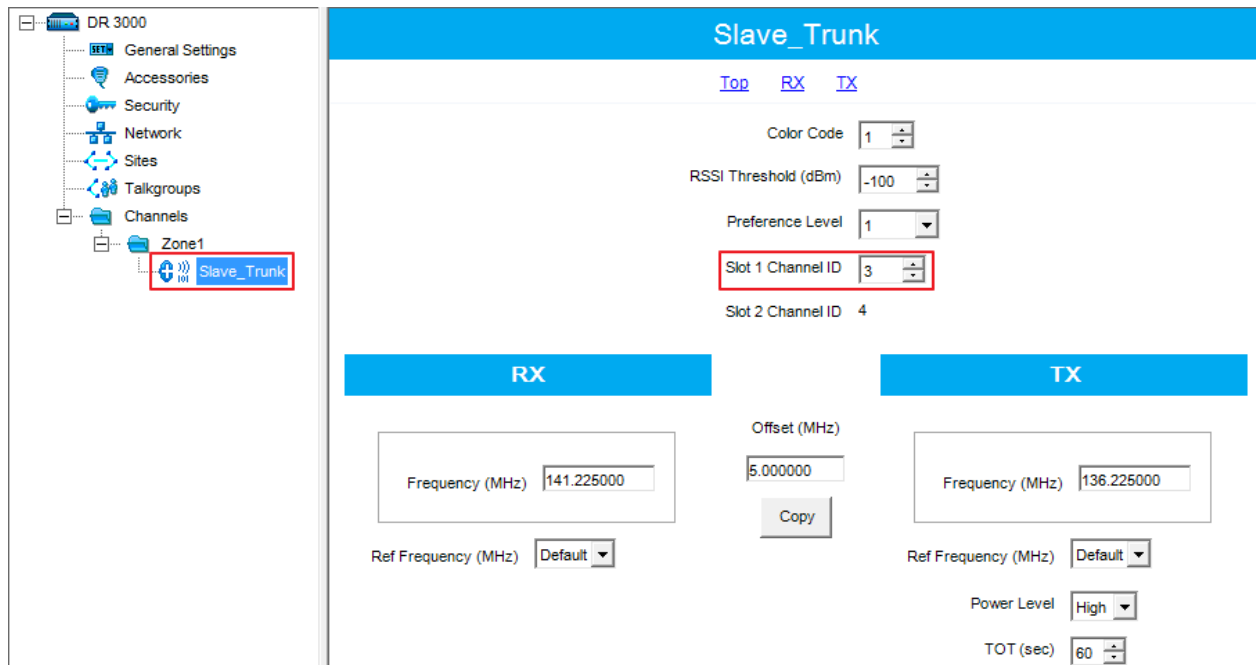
DR 3000
SET General Settings
Accessories
Security
Network
Sites
Talkgroups
Channels
Zone1
Slave_Trunk

Slave_Trunk

Top RX TX

Color Code 1
RSSI Threshold (dBm) -100
Preference Level 1
Slot 1 Channel ID 3
Slot 2 Channel ID 4

RX

Frequency (MHz) 141.225000
Ref Frequency (MHz) Default

Offset (MHz)
5.000000
Copy

TX

Frequency (MHz) 136.225000
Ref Frequency (MHz) Default
Power Level High
TOT (sec) 60